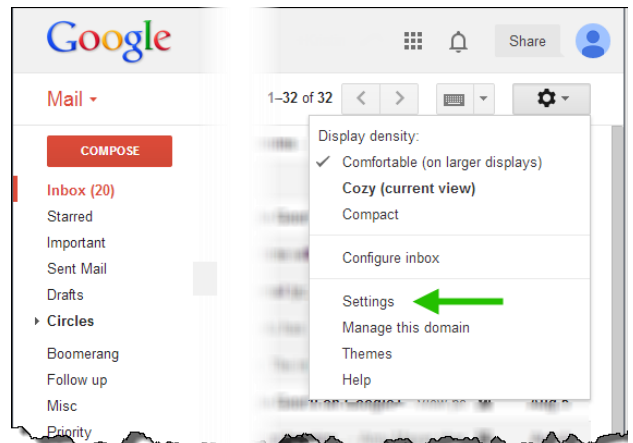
Google

Share

Mail

1–32 of 32

COMPOSE

Inbox (20)
Starred
Important
Sent Mail
Drafts
Circles
Boomerang
Follow up
Misc
Priority

Display density:
Comfortable (on larger displays)
Cozy (current view)
Compact

Configure inbox

Settings
Manage this domain
Themes
Help